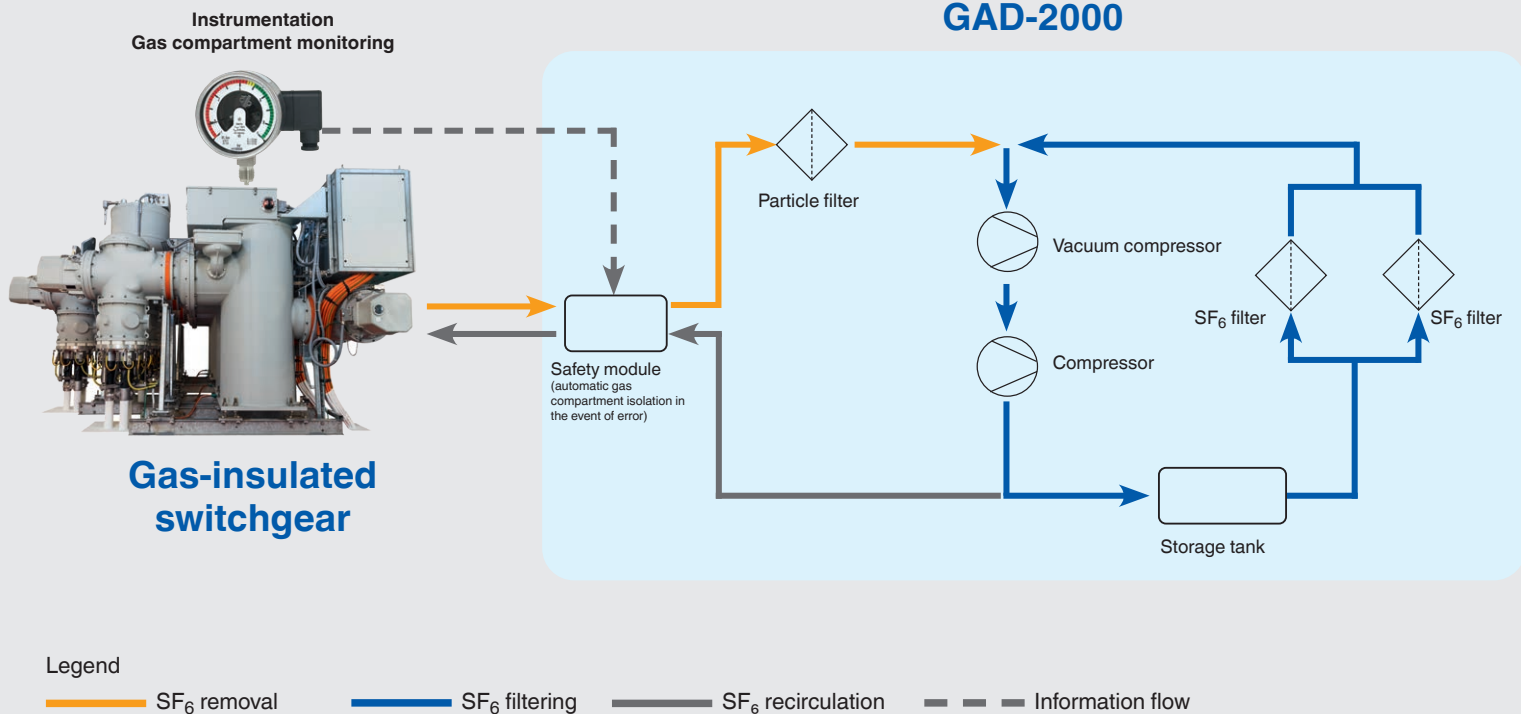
Instrumentation
Gas compartment monitoring

GAD-2000

Particle filter

Vacuum compressor

$SF_6$ filter

$SF_6$ filter

Compressor

Safety module
(automatic gas compartment isolation in the event of error)

Gas-insulated switchgear

Storage tank

Legend

$SF_6$ removal

$SF_6$ filtering

$SF_6$ recirculation

Information flow